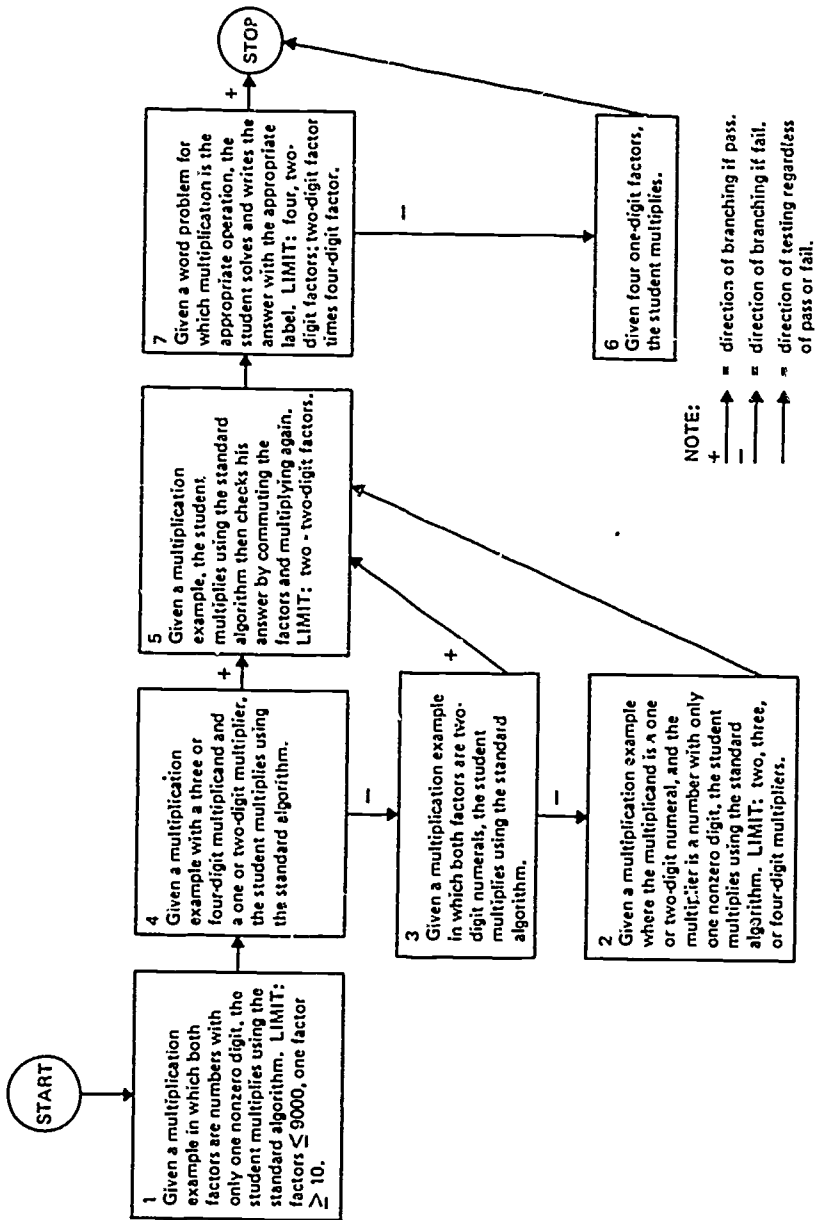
START

1
Given a multiplication example in which both factors are numbers with only one nonzero digit, the student multiplies using the standard algorithm. LIMIT: factors $\leq 9000$, one factor $\geq 10$.

4
Given a multiplication example with a three or four-digit multiplicand and a one or two-digit multiplier, the student multiplies using the standard algorithm.

+

–

3
Given a multiplication example in which both factors are two-digit numerals, the student multiplies using the standard algorithm.

+

–

2
Given a multiplication example where the multiplicand is a one or two-digit numeral, and the multiplier is a number with only one nonzero digit, the student multiplies using the standard algorithm. LIMIT: two, three, or four-digit multipliers.

5
Given a multiplication example, the student multiplies using the standard algorithm then checks his answer by commuting the factors and multiplying again. LIMIT: two - two-digit factors.

7
Given a word problem for which multiplication is the appropriate operation, the student solves and writes the answer with the appropriate label. LIMIT: four, two-digit factors; two-digit factor times four-digit factor.

+

–

STOP

6
Given four one-digit factors, the student multiplies.

NOTE:
+ = direction of branching if pass.
– = direction of branching if fail.
= direction of testing regardless of pass or fail.